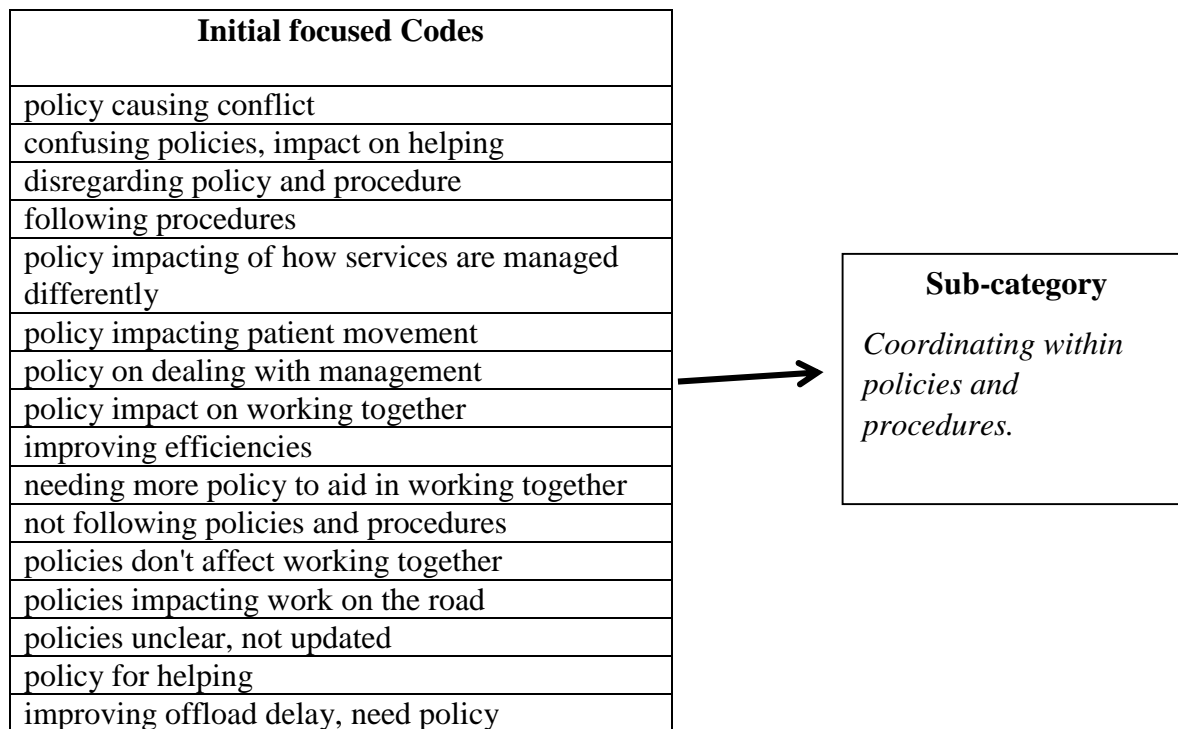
| **Initial focused Codes** |
|---|
| policy causing conflict |
| confusing policies, impact on helping |
| disregarding policy and procedure |
| following procedures |
| policy impacting of how services are managed differently |
| policy impacting patient movement |
| policy on dealing with management |
| policy impact on working together |
| improving efficiencies |
| needing more policy to aid in working together |
| not following policies and procedures |
| policies don't affect working together |
| policies impacting work on the road |
| policies unclear, not updated |
| policy for helping |
| improving offload delay, need policy |

**Sub-category**

*Coordinating within policies and procedures.*